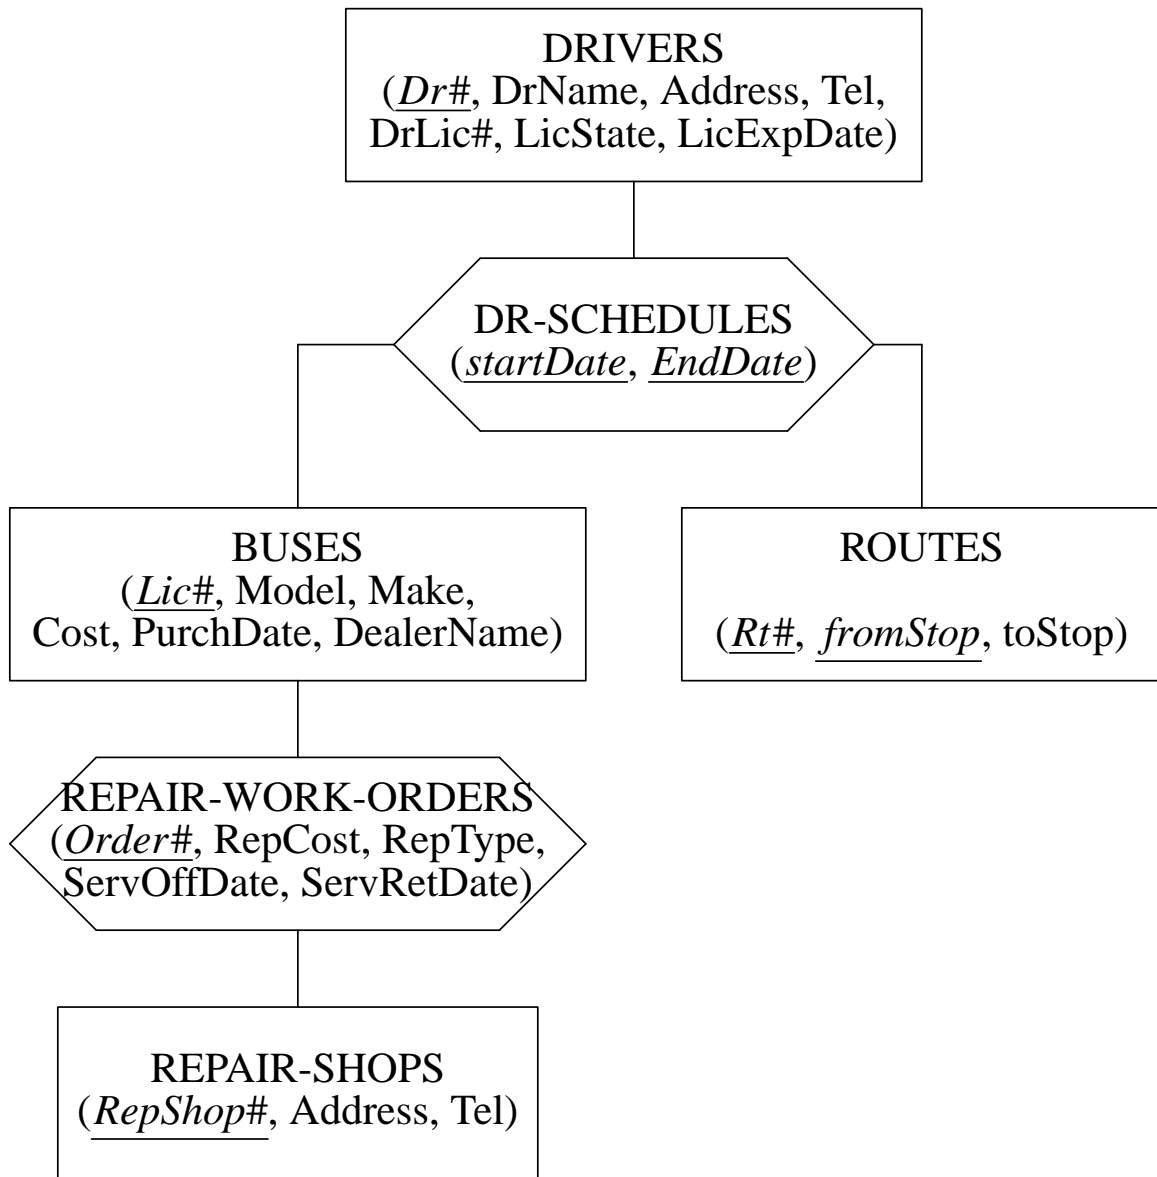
DRIVERS
(Dr#, DrName, Address, Tel, DrLic#, LicState, LicExpDate)

DR-SCHEDULES
(startDate, EndDate)

BUSES
(Lic#, Model, Make, Cost, PurchDate, DealerName)

ROUTES
(Rt#, fromStop, toStop)

REPAIR-WORK-ORDERS
(Order#, RepCost, RepType, ServOffDate, ServRetDate)

REPAIR-SHOPS
(RepShop#, Address, Tel)